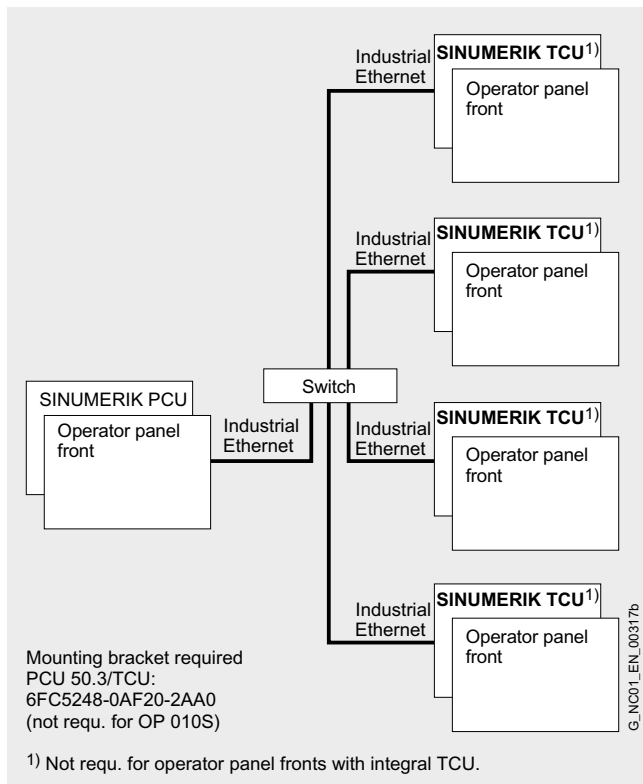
Industrial Ethernet

SINUMERIK TCU$^{1)}$

Operator panel front

Industrial Ethernet

SINUMERIK TCU$^{1)}$

Operator panel front

SINUMERIK PCU

Operator panel front

Industrial Ethernet

Switch

Industrial Ethernet

SINUMERIK TCU$^{1)}$

Operator panel front

Industrial Ethernet

SINUMERIK TCU$^{1)}$

Operator panel front

Mounting bracket required PCU 50.3/TCU: 6FC5248-0AF20-2AA0 (not requ. for OP 010S)

G_NC01_EN_00317b

$^{1)}$ Not requ. for operator panel fronts with integral TCU.